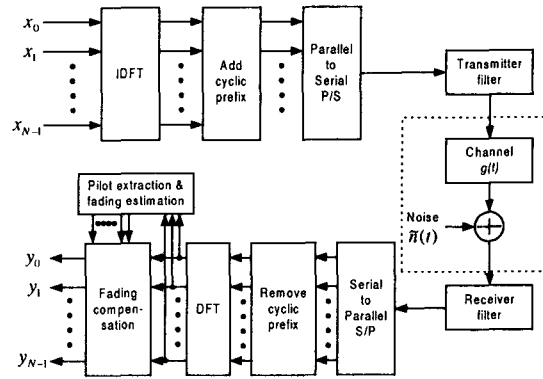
$x_0$
$x_1$
$x_{N-1}$
IDFT
Add cyclic prefix
Parallel to Serial P/S
Transmitter filter
Channel $g(t)$
Noise $\tilde{n}(t)$
Receiver filter
Serial to Parallel S/P
Remove cyclic prefix
DFT
Pilot extraction & fading estimation
Fading compensation
$y_0$
$y_1$
$y_{N-1}$